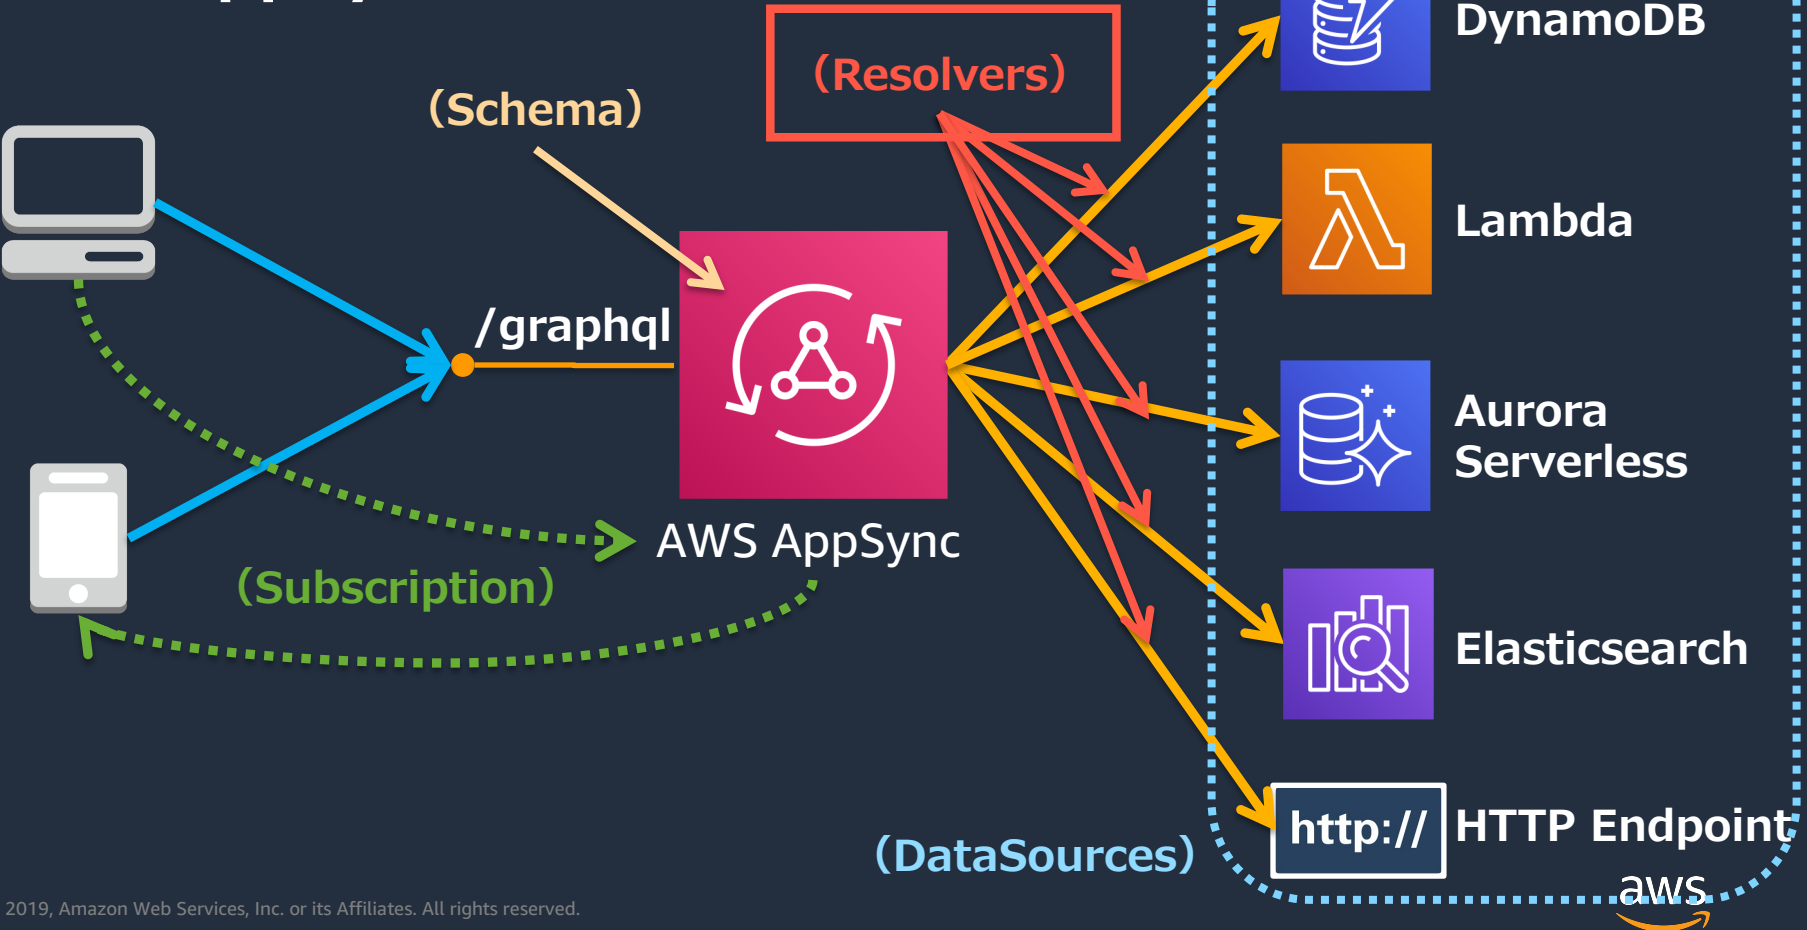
(Resolvers)

(Schema)

DynamoDB

Lambda

/graphql

Aurora Serverless

AWS AppSync

(Subscription)

Elasticsearch

http://

HTTP Endpoint

(DataSources)

2019, Amazon Web Services, Inc. or its Affiliates. All rights reserved.

aws